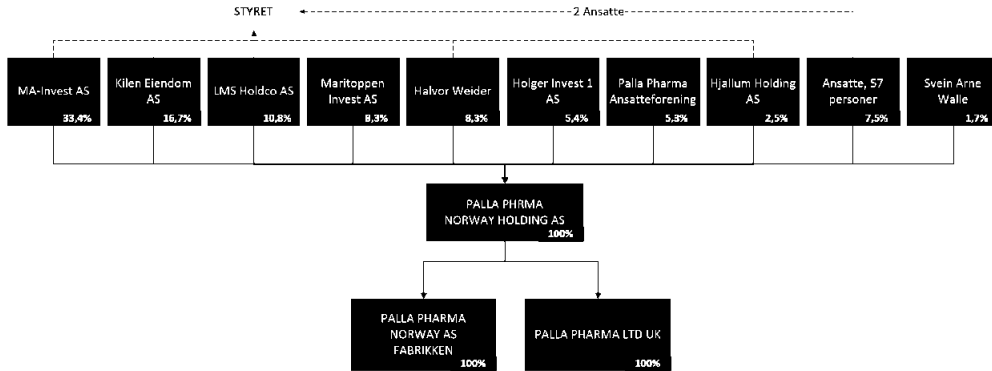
STYRET

2 Ansatte

MA-Invest AS
33,4%

Kilen Eiendom AS
16,7%

LMS Holdco AS
10,8%

Maritoppen Invest AS
8,3%

Halvor Weider
8,3%

Holger Invest 1 AS
5,4%

Palla Pharma Ansatteforening
5,3%

Hjallum Holding AS
2,5%

Ansatte, 57 personer
7,5%

Svein Arne Walle
1,7%

PALLA PHRMA NORWAY HOLDING AS
100%

PALLA PHARMA NORWAY AS FABRIKKEN
100%

PALLA PHARMA LTD UK
100%